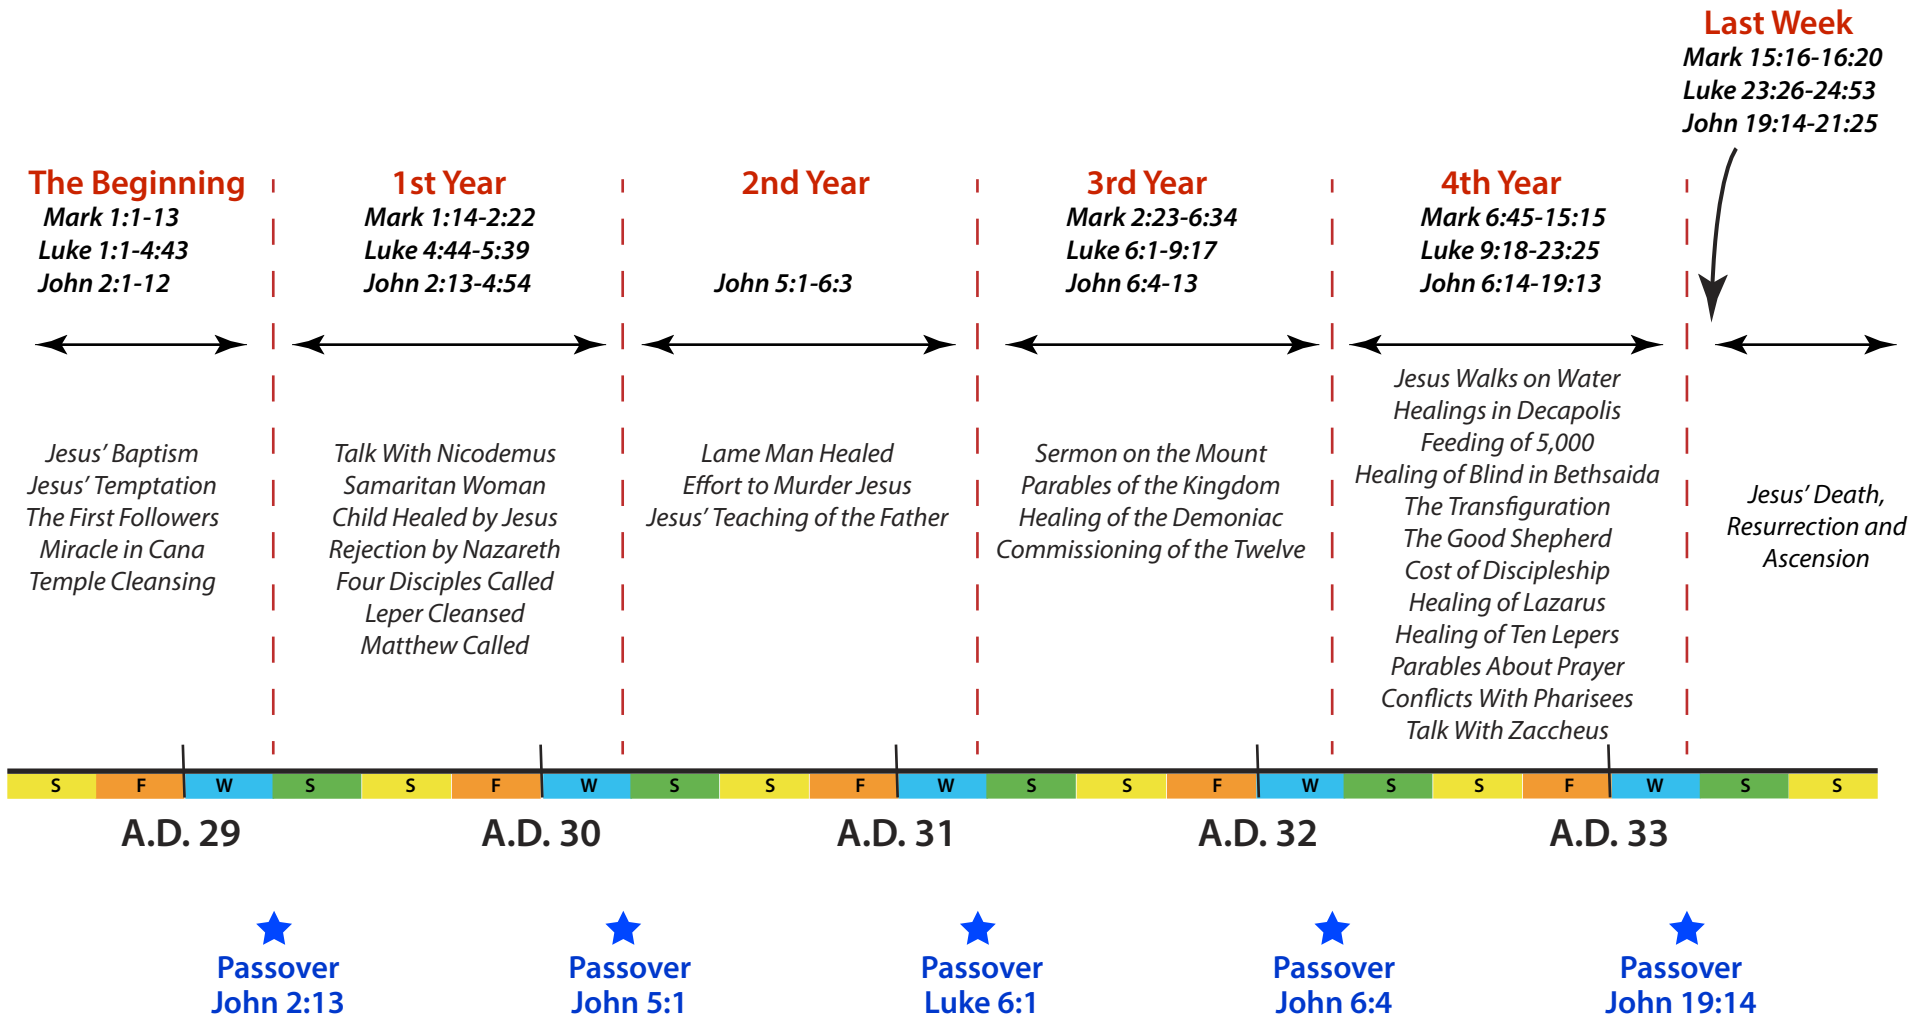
Last Week
Mark 15:16-16:20
Luke 23:26-24:53
John 19:14-21:25

The Beginning
Mark 1:1-13
Luke 1:1-4:43
John 2:1-12

Jesus' Baptism
Jesus' Temptation
The First Followers
Miracle in Cana
Temple Cleansing

1st Year
Mark 1:14-2:22
Luke 4:44-5:39
John 2:13-4:54

Talk With Nicodemus
Samaritan Woman
Child Healed by Jesus
Rejection by Nazareth
Four Disciples Called
Leper Cleansed
Matthew Called

2nd Year
John 5:1-6:3

Lame Man Healed
Effort to Murder Jesus
Jesus' Teaching of the Father

3rd Year
Mark 2:23-6:34
Luke 6:1-9:17
John 6:4-13

Sermon on the Mount
Parables of the Kingdom
Healing of the Demoniac
Commissioning of the Twelve

4th Year
Mark 6:45-15:15
Luke 9:18-23:25
John 6:14-19:13

Jesus Walks on Water
Healings in Decapolis
Feeding of 5,000
Healing of Blind in Bethsaida
The Transfiguration
The Good Shepherd
Cost of Discipleship
Healing of Lazarus
Healing of Ten Lepers
Parables About Prayer
Conflicts With Pharisees
Talk With Zaccheus

Jesus' Death, Resurrection and Ascension

S F W S S F W S S F W S S F W S S F W S S

A.D. 29
A.D. 30
A.D. 31
A.D. 32
A.D. 33

Passover
John 2:13

Passover
John 5:1

Passover
Luke 6:1

Passover
John 6:4

Passover
John 19:14